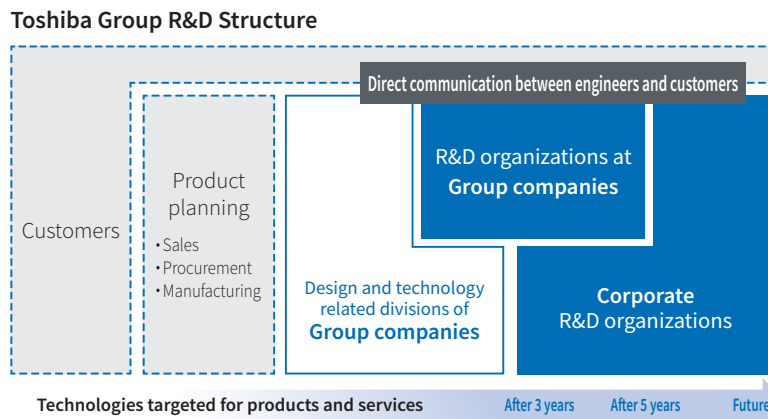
Toshiba Group R&D Structure

Direct communication between engineers and customers

Customers

Product planning

・Sales
・Procurement
・Manufacturing

Design and technology related divisions of Group companies

R&D organizations at Group companies

Corporate R&D organizations

Technologies targeted for products and services

After 3 years

After 5 years

Future